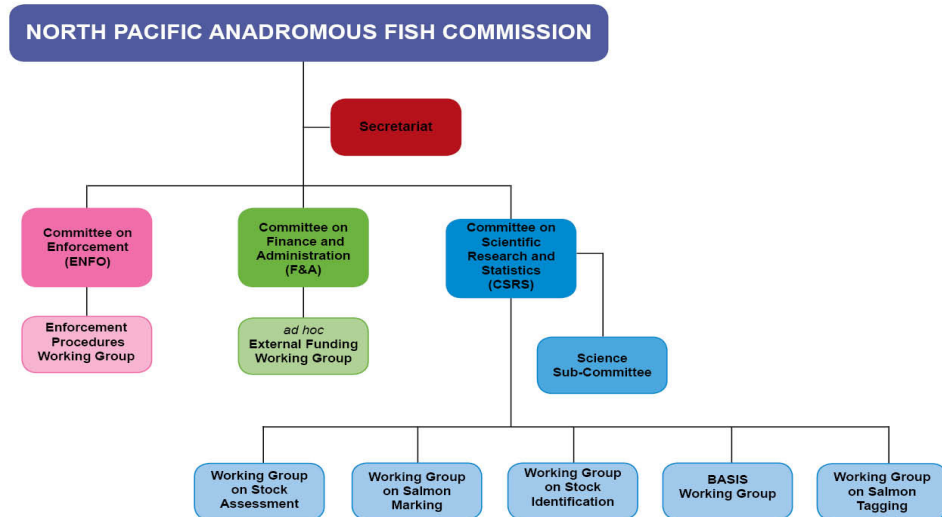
NORTH PACIFIC ANADROMOUS FISH COMMISSION

Secretariat

Committee on Enforcement (ENFO)

Enforcement Procedures Working Group

Committee on Finance and Administration (F&A)

ad hoc External Funding Working Group

Committee on Scientific Research and Statistics (CSRS)

Science Sub-Committee

Working Group on Stock Assessment

Working Group on Salmon Marking

Working Group on Stock Identification

BASIS Working Group

Working Group on Salmon Tagging